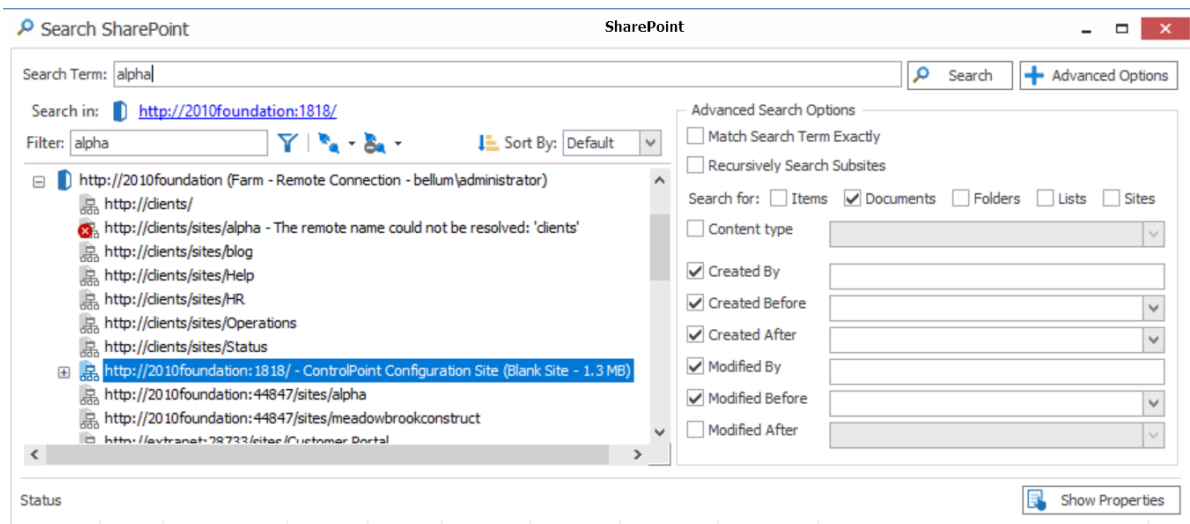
Search SharePoint

SharePoint

Search Term: alpha

Search

Advanced Options

Search in: http://2010foundation:1818/

Filter: alpha

Sort By: Default

http://2010foundation (Farm - Remote Connection - bellum\administrator)
http://clients/
http://clients/sites/alpha - The remote name could not be resolved: 'clients'
http://clients/sites/blog
http://clients/sites/Help
http://clients/sites/HR
http://clients/sites/Operations
http://clients/sites/Status
http://2010foundation:1818/ - ControlPoint Configuration Site (Blank Site - 1.3 MB)
http://2010foundation:44847/sites/alpha
http://2010foundation:44847/sites/meadowbrookconstruct
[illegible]

Advanced Search Options
Match Search Term Exactly
Recursively Search Subsites
Search for: Items Documents Folders Lists Sites
Content type
Created By
Created Before
Created After
Modified By
Modified Before
Modified After

Status

Show Properties